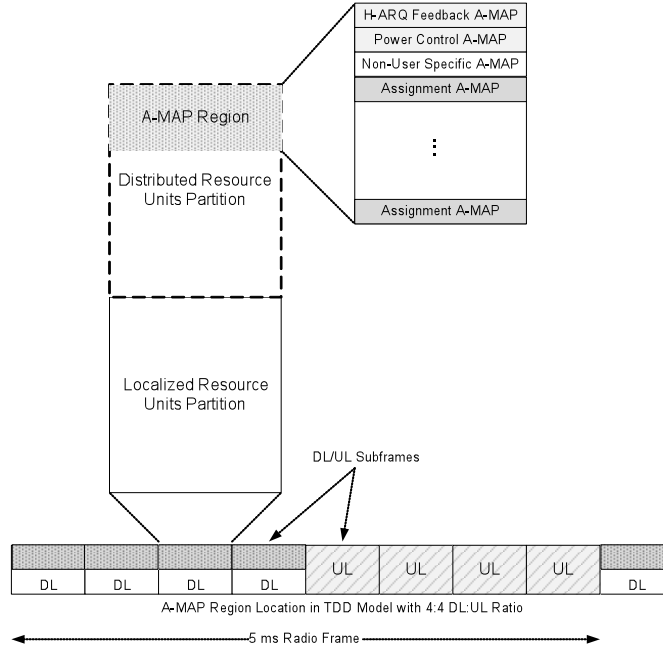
H-ARQ Feedback A-MAP
Power Control A-MAP
Non-User Specific A-MAP
Assignment A-MAP
⋮
Assignment A-MAP

A-MAP Region

Distributed Resource Units Partition

Localized Resource Units Partition

DL/UL Subframes

DL DL DL DL UL UL UL UL DL

A-MAP Region Location in TDD Model with 4:4 DL:UL Ratio

5 ms Radio Frame